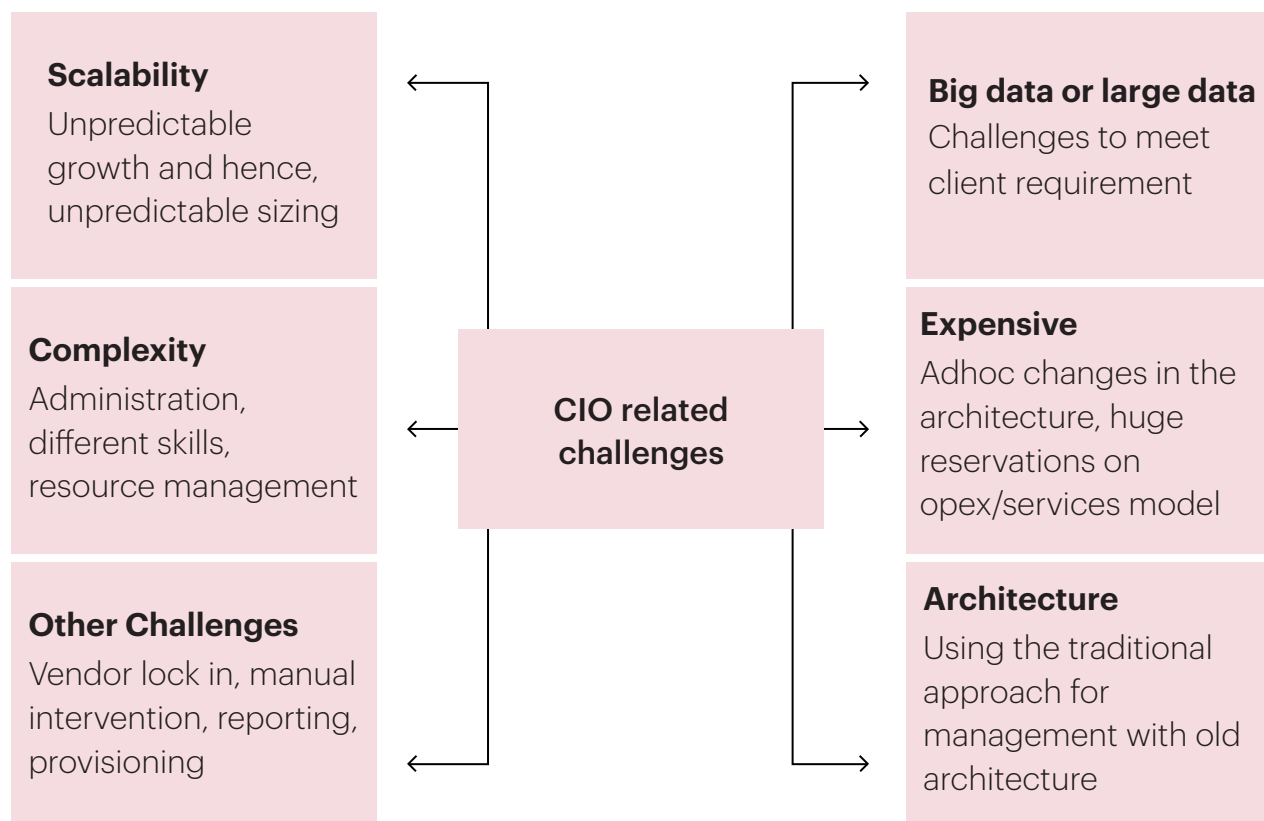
Scalability
Unpredictable growth and hence, unpredictable sizing

Complexity
Administration, different skills, resource management

Other Challenges
Vendor lock in, manual intervention, reporting, provisioning

CIO related challenges

Big data or large data
Challenges to meet client requirement

Expensive
Adhoc changes in the architecture, huge reservations on opex/services model

Architecture
Using the traditional approach for management with old architecture